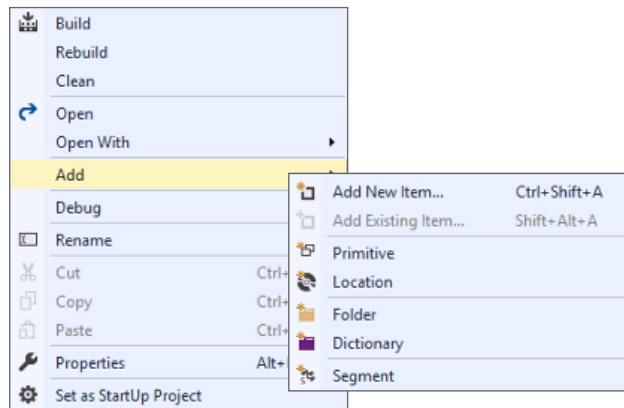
Build
Rebuild
Clean
Open
Open With
Add
Debug
Rename
Cut Ctrl+
Copy Ctrl+
Paste Ctrl+
Properties Alt+
Set as StartUp Project

Add New Item... Ctrl+Shift+A
Add Existing Item... Shift+Alt+A
Primitive
Location
Folder
Dictionary
Segment